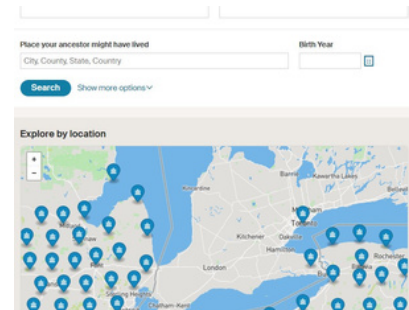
Place your ancestor might have lived

City, County, State, Country

Birth Year

Search

Show more options

Explore by location

+

-

Kincardine

Barrie

Kawartha Lakes

Belleville

Toronto

Kitchener

Oakville

Hamilton

London

Rochester

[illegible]

Sterling Heights

Chatham-Kent